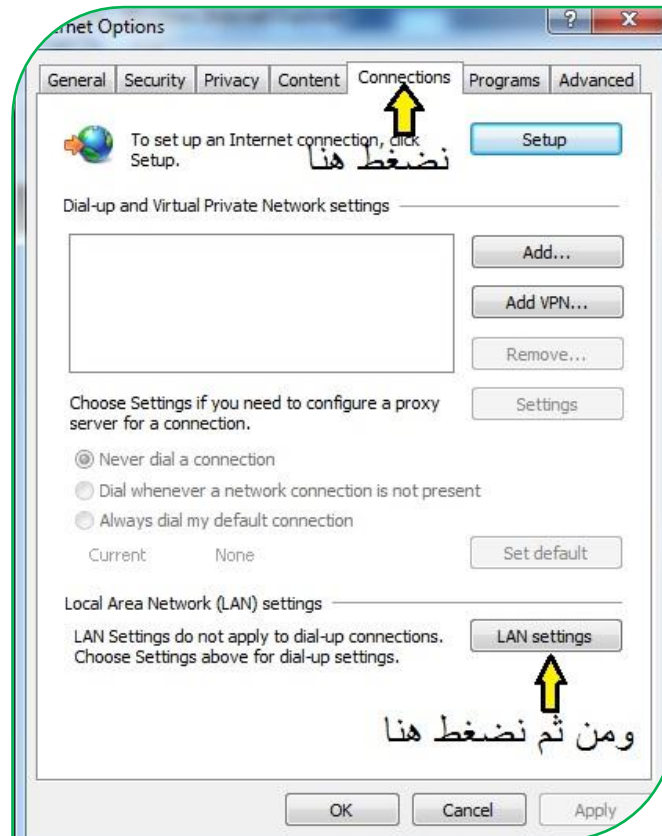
rnet Options

?
X

General | Security | Privacy | Content | Connections | Programs | Advanced

To set up an Internet connection, click Setup.

نضغط هنا

Setup

Dial-up and Virtual Private Network settings

Add...

Add VPN...

Remove...

Choose Settings if you need to configure a proxy server for a connection.

Settings

Never dial a connection

Dial whenever a network connection is not present

Always dial my default connection

Current None

Set default

Local Area Network (LAN) settings

LAN Settings do not apply to dial-up connections. Choose Settings above for dial-up settings.

LAN settings

ومن ثم نضغط هنا

OK
Cancel
Apply